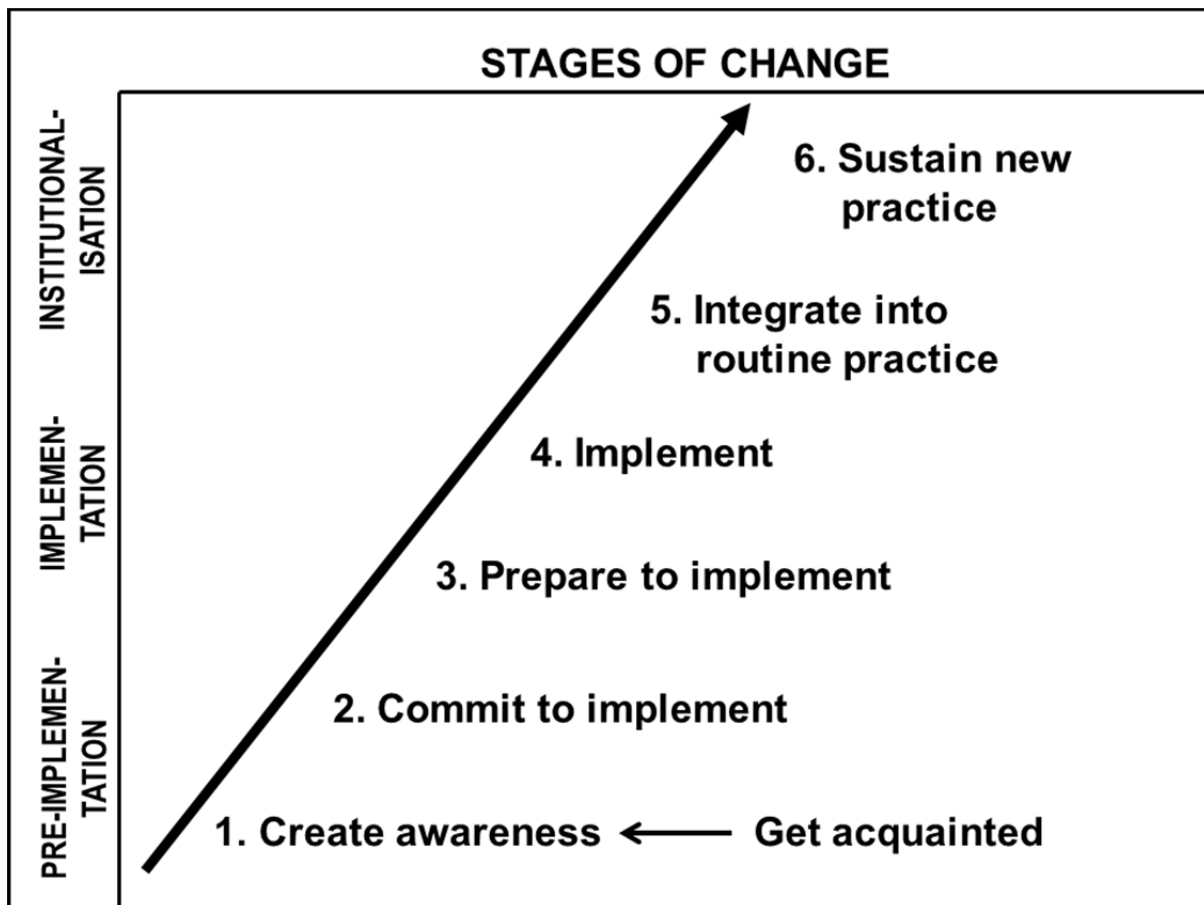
STAGES OF CHANGE

INSTITUTIONALISATION

IMPLEMENTATION

PRE-IMPLEMENTATION

6. Sustain new practice

5. Integrate into routine practice

4. Implement

3. Prepare to implement

2. Commit to implement

1. Create awareness ← Get acquainted